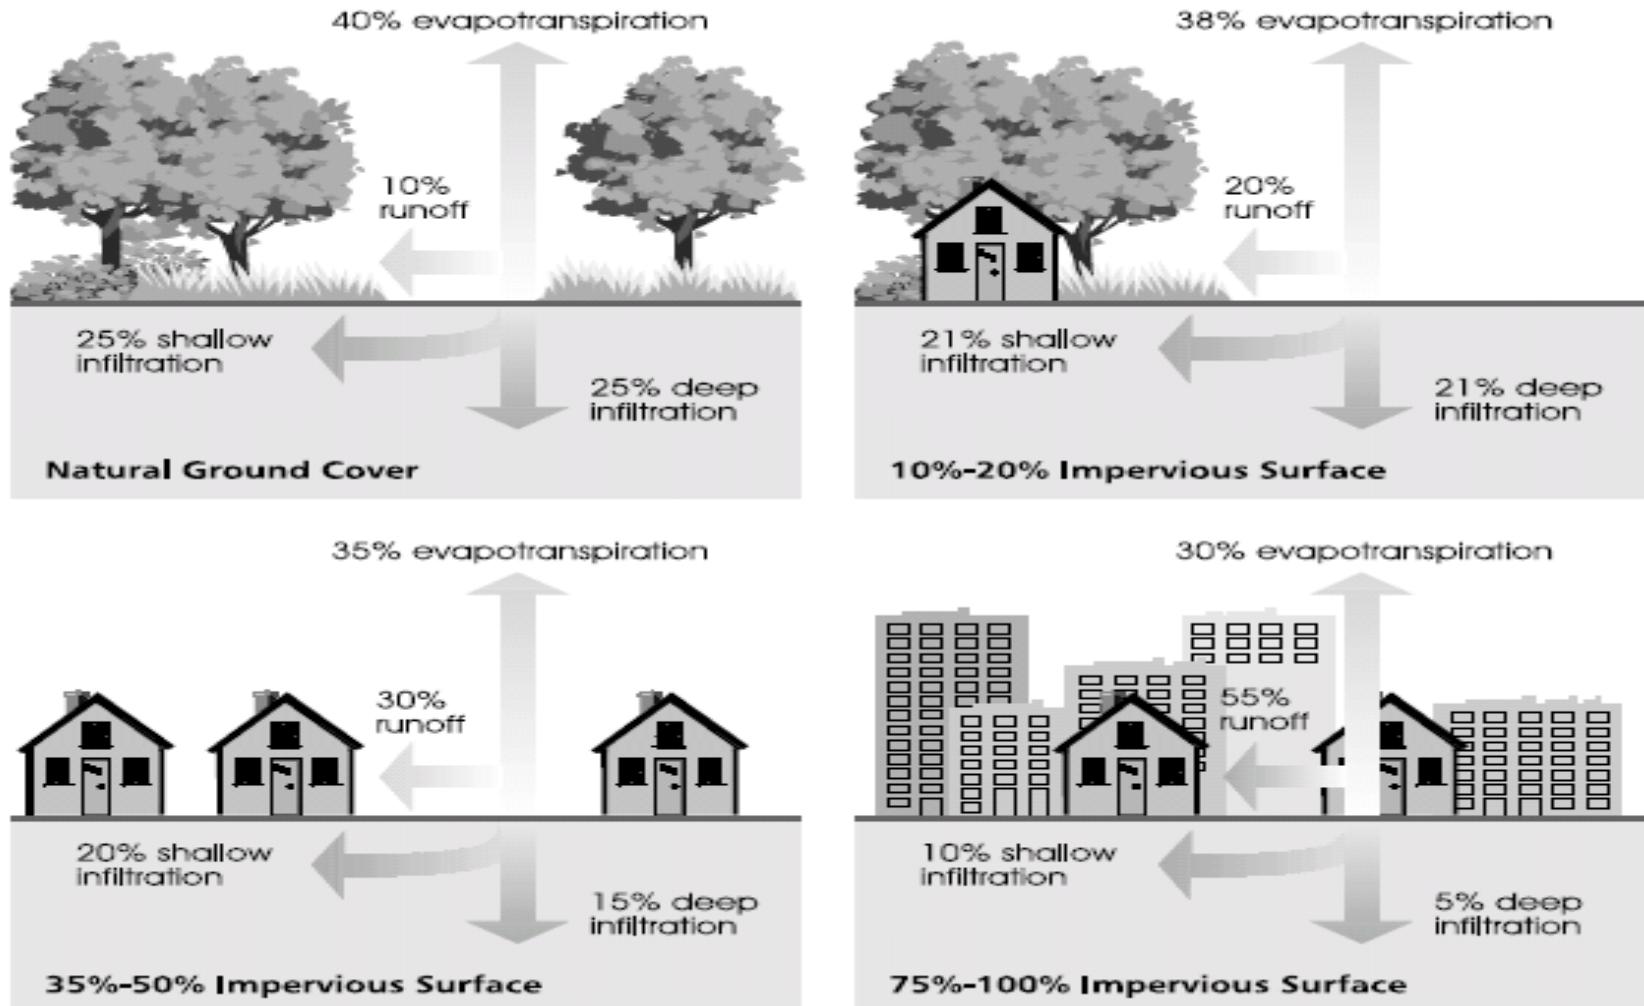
40% evapotranspiration

10% runoff

25% shallow infiltration

25% deep infiltration

Natural Ground Cover

38% evapotranspiration

20% runoff

21% shallow infiltration

21% deep infiltration

10%-20% Impervious Surface

35% evapotranspiration

30% runoff

20% shallow infiltration

15% deep infiltration

35%-50% Impervious Surface

30% evapotranspiration

55% runoff

10% shallow infiltration

5% deep infiltration

75%-100% Impervious Surface